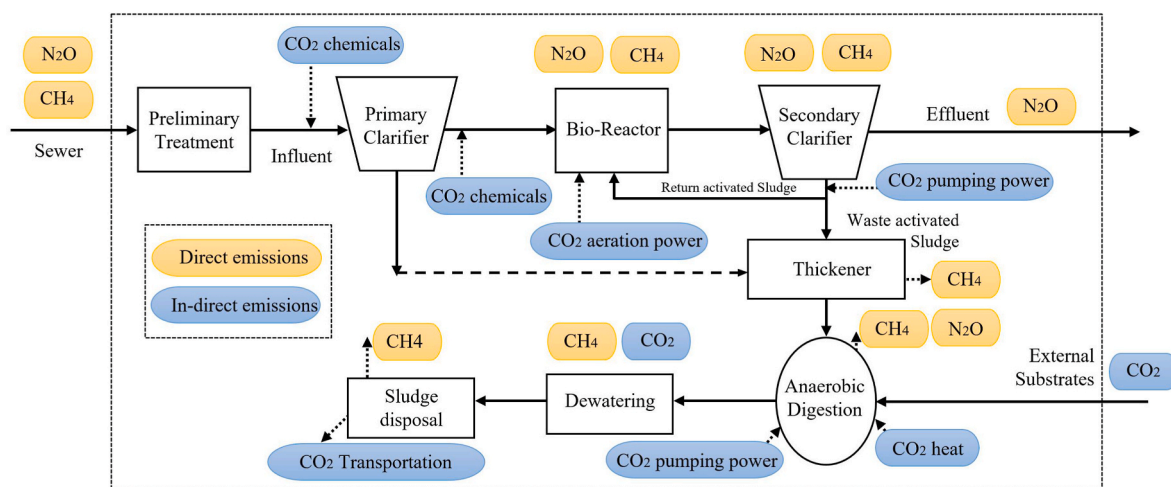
$N_2O$
$CH_4$
Sewer
Preliminary Treatment
$CO_2$ chemicals
Influent
Primary Clarifier
$CO_2$ chemicals
$N_2O$ $CH_4$
Bio-Reactor
$CO_2$ aeration power
$N_2O$ $CH_4$
Secondary Clarifier
Effluent $N_2O$
Return activated Sludge
$CO_2$ pumping power
Waste activated Sludge
Direct emissions
In-direct emissions
Thickener
$CH_4$
$CH_4$ $N_2O$
$CH4$
$CH_4$ $CO_2$
Sludge disposal
Dewatering
Anaerobic Digestion
External Substrates
$CO_2$
$CO_2$ Transportation
$CO_2$ pumping power
$CO_2$ heat